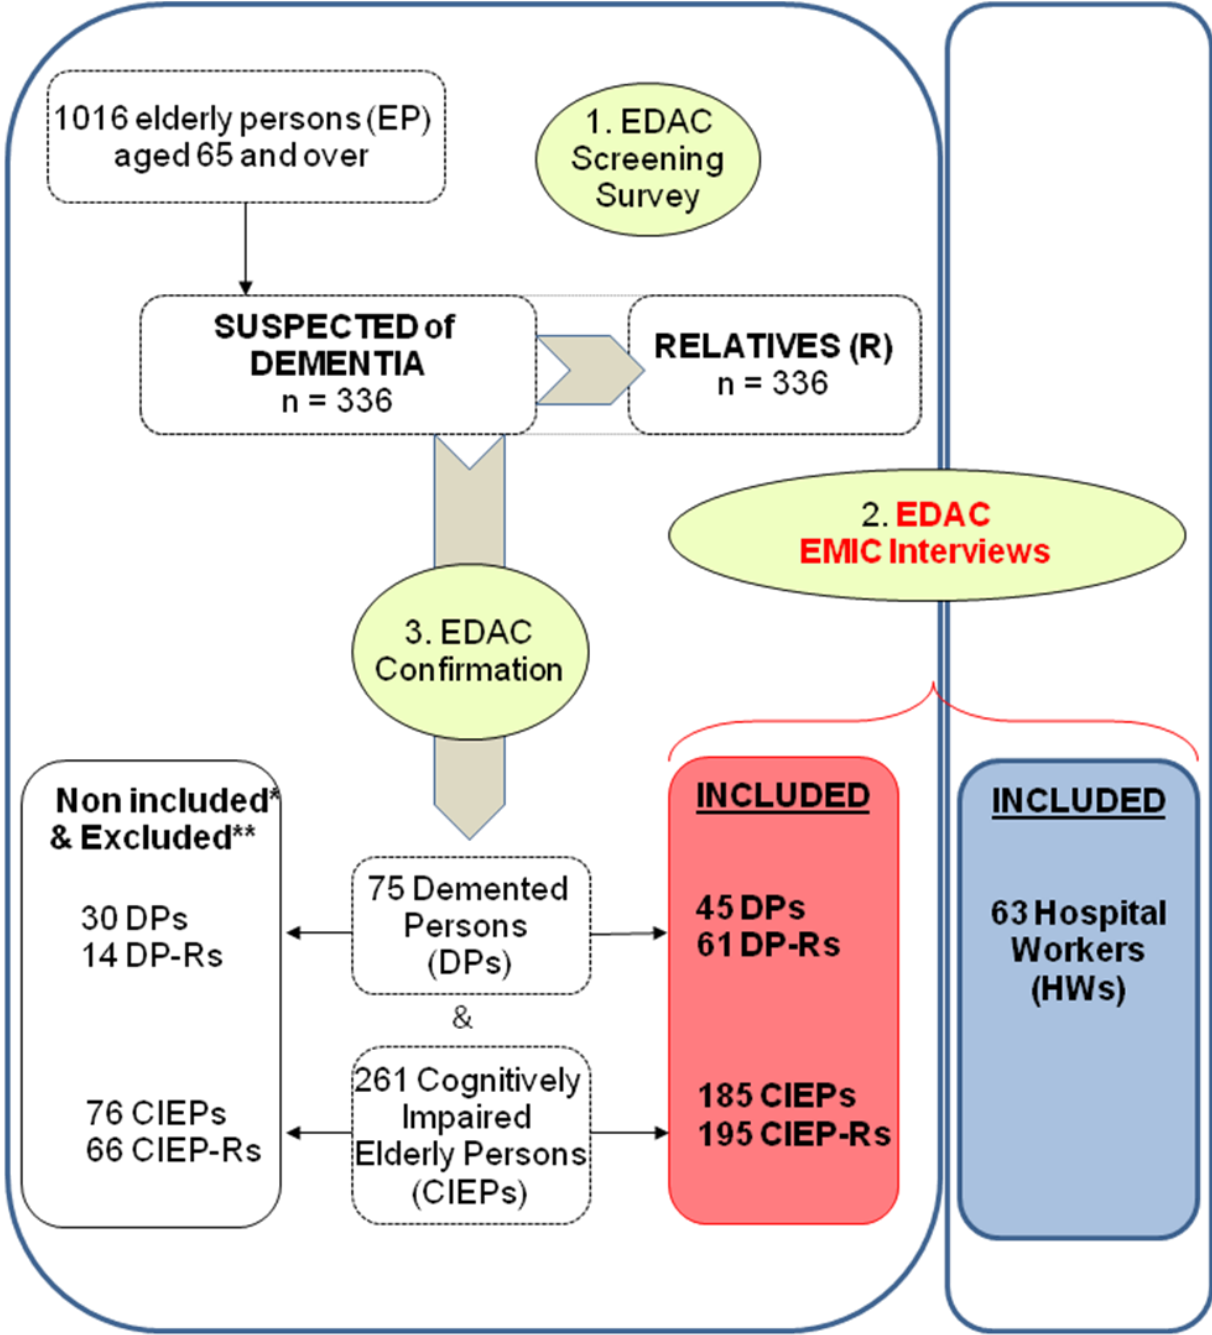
1016 elderly persons (EP) aged 65 and over

1. EDAC Screening Survey

SUSPECTED of DEMENTIA
n = 336

RELATIVES (R)
n = 336

2. EDAC EMIC Interviews

3. EDAC Confirmation

Non included* & Excluded**

30 DPs
14 DP-Rs

76 CIEPs
66 CIEP-Rs

75 Demented Persons (DPs)

&

261 Cognitively Impaired Elderly Persons (CIEPs)

INCLUDED

45 DPs
61 DP-Rs

185 CIEPs
195 CIEP-Rs

INCLUDED

63 Hospital Workers (HWs)